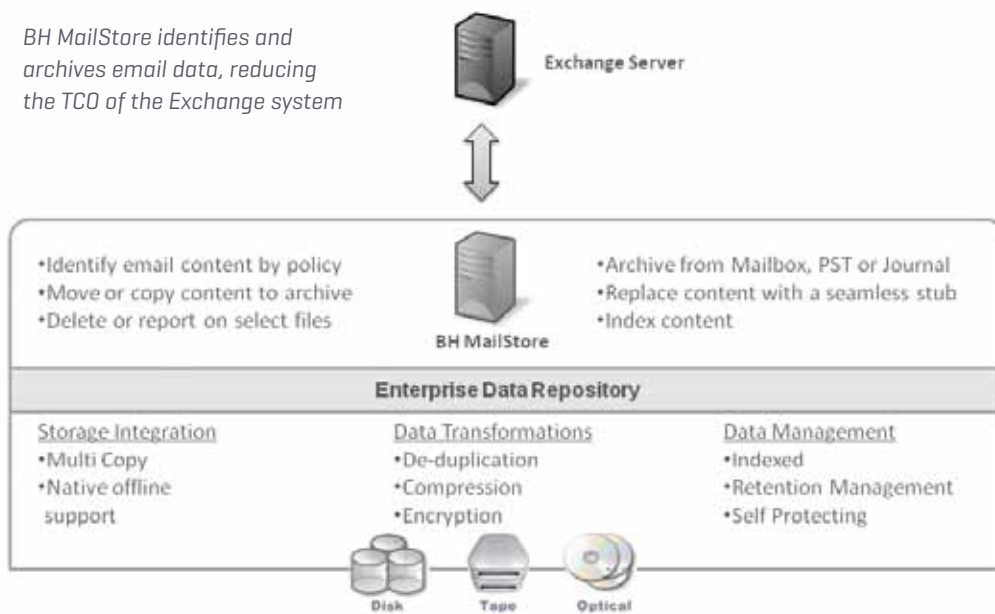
BH MailStore identifies and archives email data, reducing the TCO of the Exchange system

Exchange Server

•Identify email content by policy
•Move or copy content to archive
•Delete or report on select files

BH MailStore

•Archive from Mailbox, PST or Journal
•Replace content with a seamless stub
•Index content

Enterprise Data Repository

Storage Integration
•Multi Copy
•Native offline support

Data Transformations
•De-duplication
•Compression
•Encryption

Data Management
•Indexed
•Retention Management
•Self Protecting

Disk

Tape

Optical